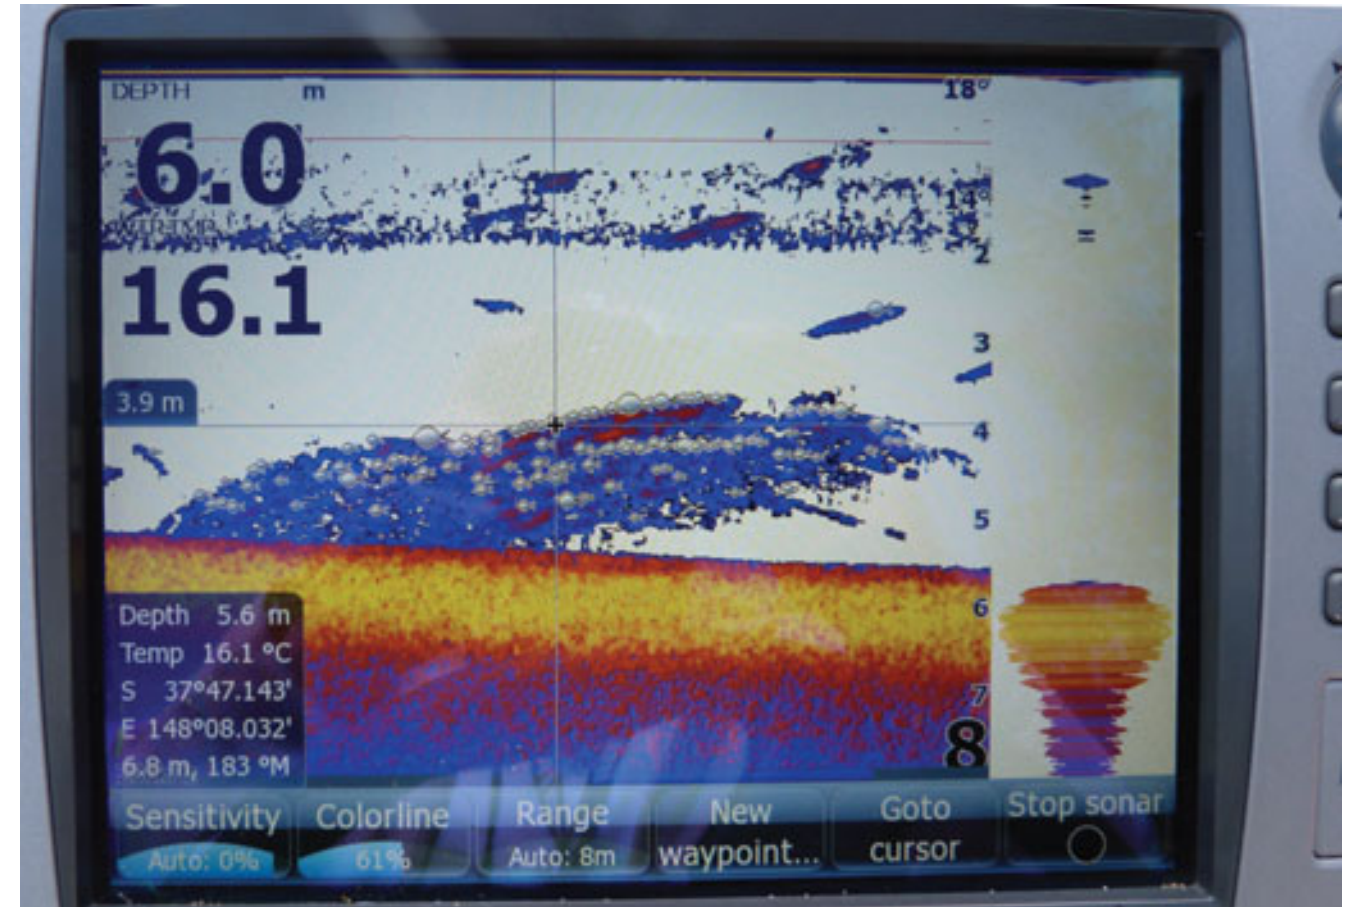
DEPTH m
6.0
WTR TMP
16.1
18°
1
2
3
3.9 m
4
5
6
7
8
Depth 5.6 m
Temp 16.1 °C
S 37°47.143'
E 148°08.032'
6.8 m, 183 °M
Sensitivity
Auto: 0%
Colorline
61%
Range
Auto: 8m
New
waypoint...
Goto
cursor
Stop sonar